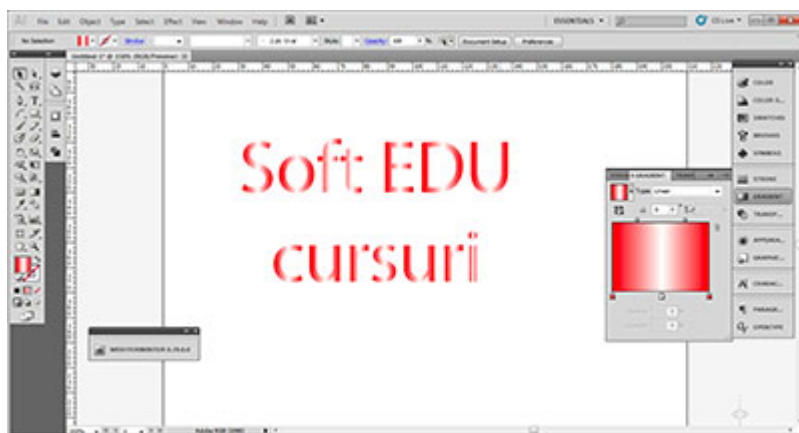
File Edit Object Type Select Effect View Window Help

ESSENTIALS

No Selection

Stroke

Style

Opacity

Document Setup

Preferences

Soft EDU

cursuri

COLOR

COLOR G...

SWATCHES

BRUSHES

SYMBOLS

STROKE

GRADIENT

TRANSP...

APPEARA...

GRAPHIC...

CHARAC...

PARAGR...

OPENTYPE

Type: Linear